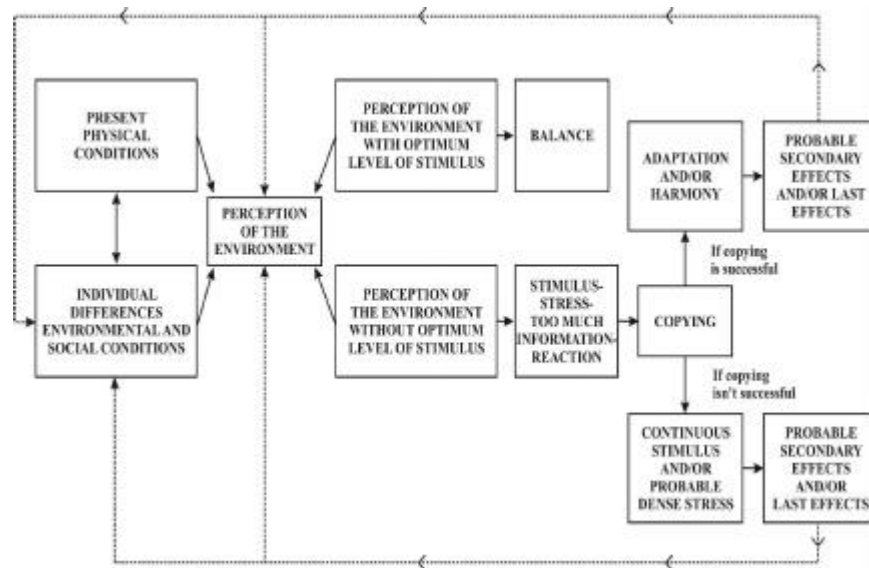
PRESENT PHYSICAL CONDITIONS

INDIVIDUAL DIFFERENCES ENVIRONMENTAL AND SOCIAL CONDITIONS

PERCEPTION OF THE ENVIRONMENT

PERCEPTION OF THE ENVIRONMENT WITH OPTIMUM LEVEL OF STIMULUS

BALANCE

PERCEPTION OF THE ENVIRONMENT WITHOUT OPTIMUM LEVEL OF STIMULUS

STIMULUS-STRESS-TOO MUCH INFORMATION-REACTION

COPYING

ADAPTATION AND/OR HARMONY

PROBABLE SECONDARY EFFECTS AND/OR LAST EFFECTS

If copying is successful

If copying isn't successful

CONTINUOUS STIMULUS AND/OR PROBABLE DENSE STRESS

PROBABLE SECONDARY EFFECTS AND/OR LAST EFFECTS